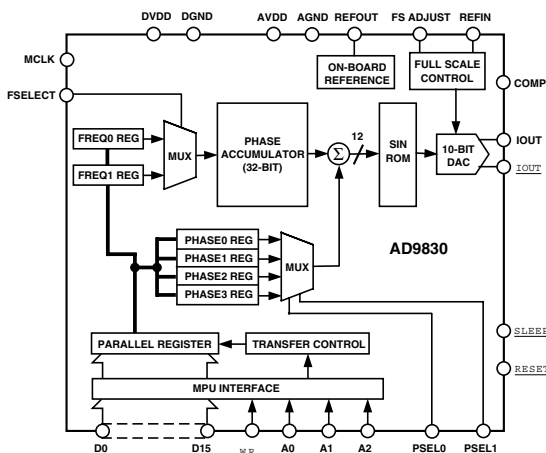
DVDD DGND AVDD AGND REFOUT FS ADJUST REFIN

MCLK

FSELECT

ON-BOARD REFERENCE

FULL SCALE CONTROL

COMP

FREQ0 REG

FREQ1 REG

MUX

PHASE ACCUMULATOR (32-BIT)

$\Sigma$

12

SIN ROM

10-BIT DAC

IOUT

$\overline{IOUT}$

PHASE0 REG

PHASE1 REG

PHASE2 REG

PHASE3 REG

MUX

AD9830

$\overline{SLEEP}$

$\overline{RESET}$

PARALLEL REGISTER

TRANSFER CONTROL

MPU INTERFACE

D0 D15 $\overline{WR}$ A0 A1 A2 PSEL0 PSEL1